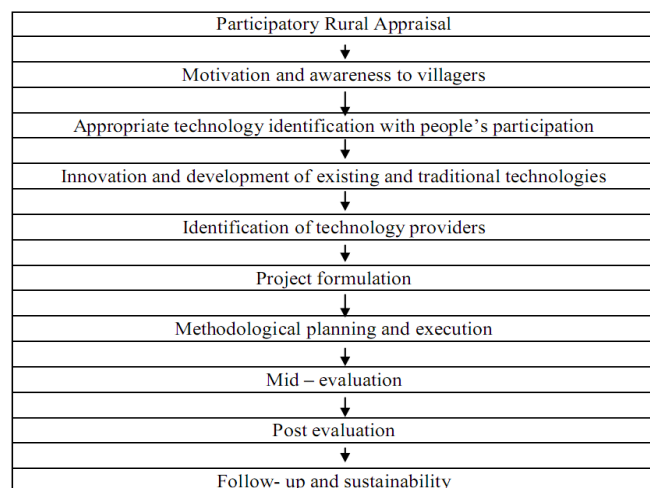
Participatory Rural Appraisal

Motivation and awareness to villagers

Appropriate technology identification with people’s participation

Innovation and development of existing and traditional technologies

Identification of technology providers

Project formulation

Methodological planning and execution

Mid – evaluation

Post evaluation

Follow- up and sustainability